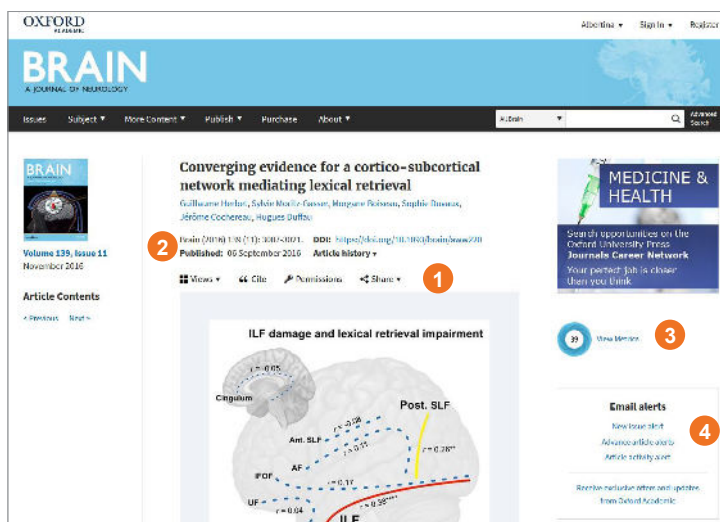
OXFORD
ACADEMIC

Albertina ▾ Sign In ▾ Register

BRAIN
A JOURNAL OF NEUROLOGY

Issues Subject ▾ More Content ▾ Publish ▾ Purchase About ▾

All Brain ▾

Advanced Search

BRAIN

Volume 139, Issue 11
November 2016

Article Contents

‹ Previous Next ›

Converging evidence for a cortico-subcortical network mediating lexical retrieval

Guillaume Herbet, Sylvie Moritz-Gasser, Hugues Boiseau, Sophie Duvaux, Jérôme Cochereau, Hugues Duffau

2

Brain (2016) 139 (11): 3007-3021. DOI: https://doi.org/10.1093/brain/aww220

Published: 06 September 2016 Article history ▾

Views ▾ Cite Permissions Share ▾

1

ILF damage and lexical retrieval impairment

Cingulum

r = 0.05

Post. SLF

Ant. SLF

AF

IFOF

UF

r = 0.04

r = 0.17

r = 0.28**

r = 0.38***

ILF

MEDICINE & HEALTH

Search opportunities on the Oxford University Press Journals Career Network

Your perfect job is closer than you think

39

View Metrics

3

Email alerts

New issue alert

Advance article alerts

Article activity alert

4

Receive exclusive offers and updates from Oxford Academic